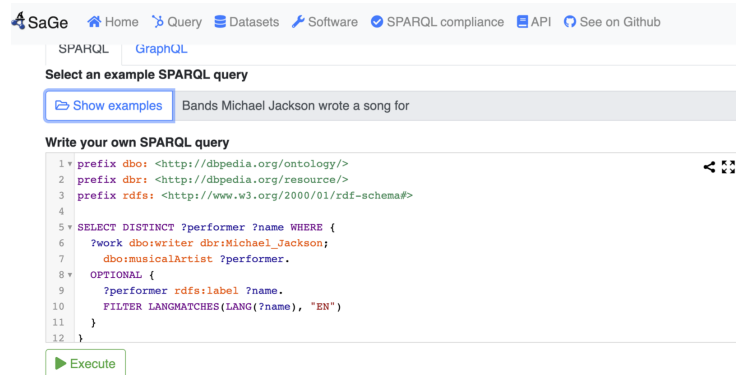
SaGe Home Query Datasets Software SPARQL compliance API See on Github

SPARQL GraphQL

Select an example SPARQL query

Show examples Bands Michael Jackson wrote a song for

Write your own SPARQL query

1 prefix dbo: <http://dbpedia.org/ontology/>
2 prefix dbr: <http://dbpedia.org/resource/>
3 prefix rdfs: <http://www.w3.org/2000/01/rdf-schema#>
4
5 SELECT DISTINCT ?performer ?name WHERE {
6 ?work dbo:writer dbr:Michael_Jackson;
7 dbo:musicalArtist ?performer.
8 OPTIONAL {
9 ?performer rdfs:label ?name.
10 FILTER LANGMATCHES(LANG(?name), "EN")
11 }
12 }

Execute